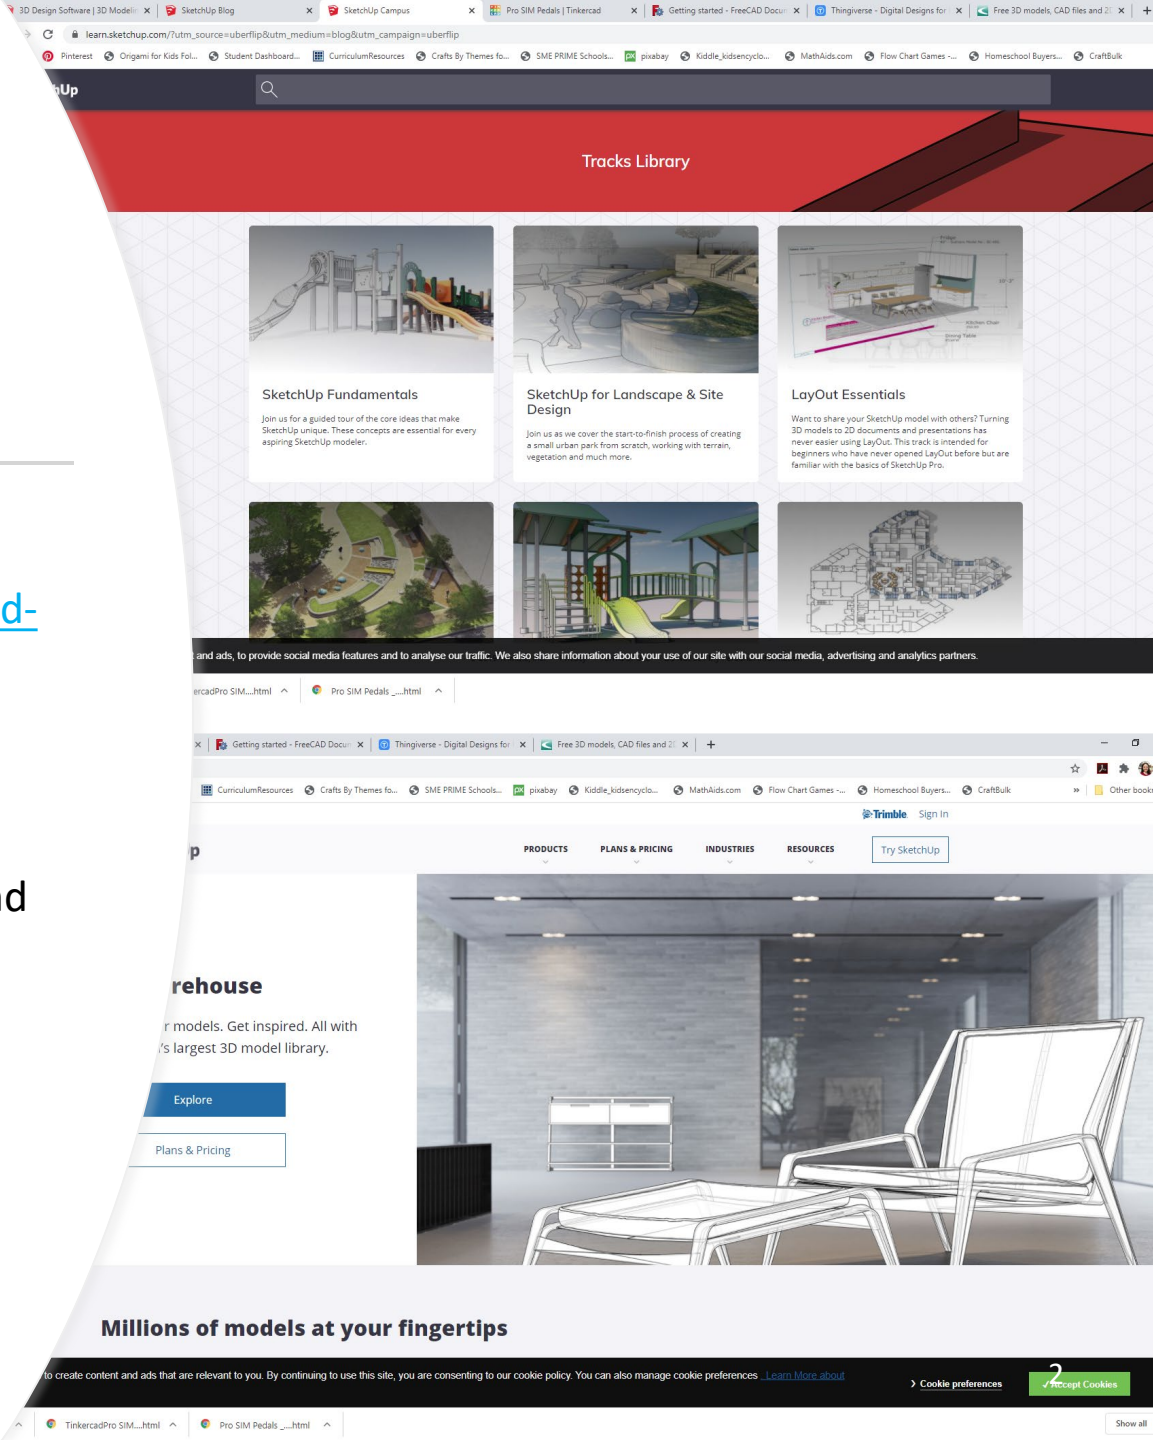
3D Design Software | 3D Modeli × SketchUp Blog × SketchUp Campus × Pro SIM Pedals | Tinkercad × Getting started - FreeCAD Docu × Thingiverse - Digital Designs for × Free 3D models, CAD files and 2 × +

learn.sketchup.com/?utm_source=uberflip&utm_medium=blog&utm_campaign=uberflip

Pinterest Origami for Kids Fol... Student Dashboard... CurriculumResources Crafts By Themes fo... SME PRIME Schools... pixabay Kiddle_kidsencyclo... MathAids.com Flow Chart Games -... Homeschool Buyers... CraftBulk

hUp

Tracks Library

SketchUp Fundamentals

Join us for a guided tour of the core ideas that make SketchUp unique. These concepts are essential for every aspiring SketchUp modeler.

SketchUp for Landscape & Site Design

Join us as we cover the start-to-finish process of creating a small urban park from scratch, working with terrain, vegetation and much more.

LayOut Essentials

Want to share your SketchUp model with others? Turning 3D models to 2D documents and presentations has never easier using LayOut. This track is intended for beginners who have never opened LayOut before but are familiar with the basics of SketchUp Pro.

d-

and ads, to provide social media features and to analyse our traffic. We also share information about your use of our site with our social media, advertising and analytics partners.

ercadPro SIM....html Pro SIM Pedals _....html

Getting started - FreeCAD Docu × Thingiverse - Digital Designs for × Free 3D models, CAD files and 2 × +

CurriculumResources Crafts By Themes fo... SME PRIME Schools... pixabay Kiddle_kidsencyclo... MathAids.com Flow Chart Games -... Homeschool Buyers... CraftBulk » Other book

Trimble Sign In

p

PRODUCTS PLANS & PRICING INDUSTRIES RESOURCES Try SketchUp

d

rehouse

r models. Get inspired. All with 's largest 3D model library.

Explore

Plans & Pricing

Millions of models at your fingertips

to create content and ads that are relevant to you. By continuing to use this site, you are consenting to our cookie policy. You can also manage cookie preferences Learn More about

Cookie preferences

2 Accept Cookies

TinkercadPro SIM....html Pro SIM Pedals _....html

Show all